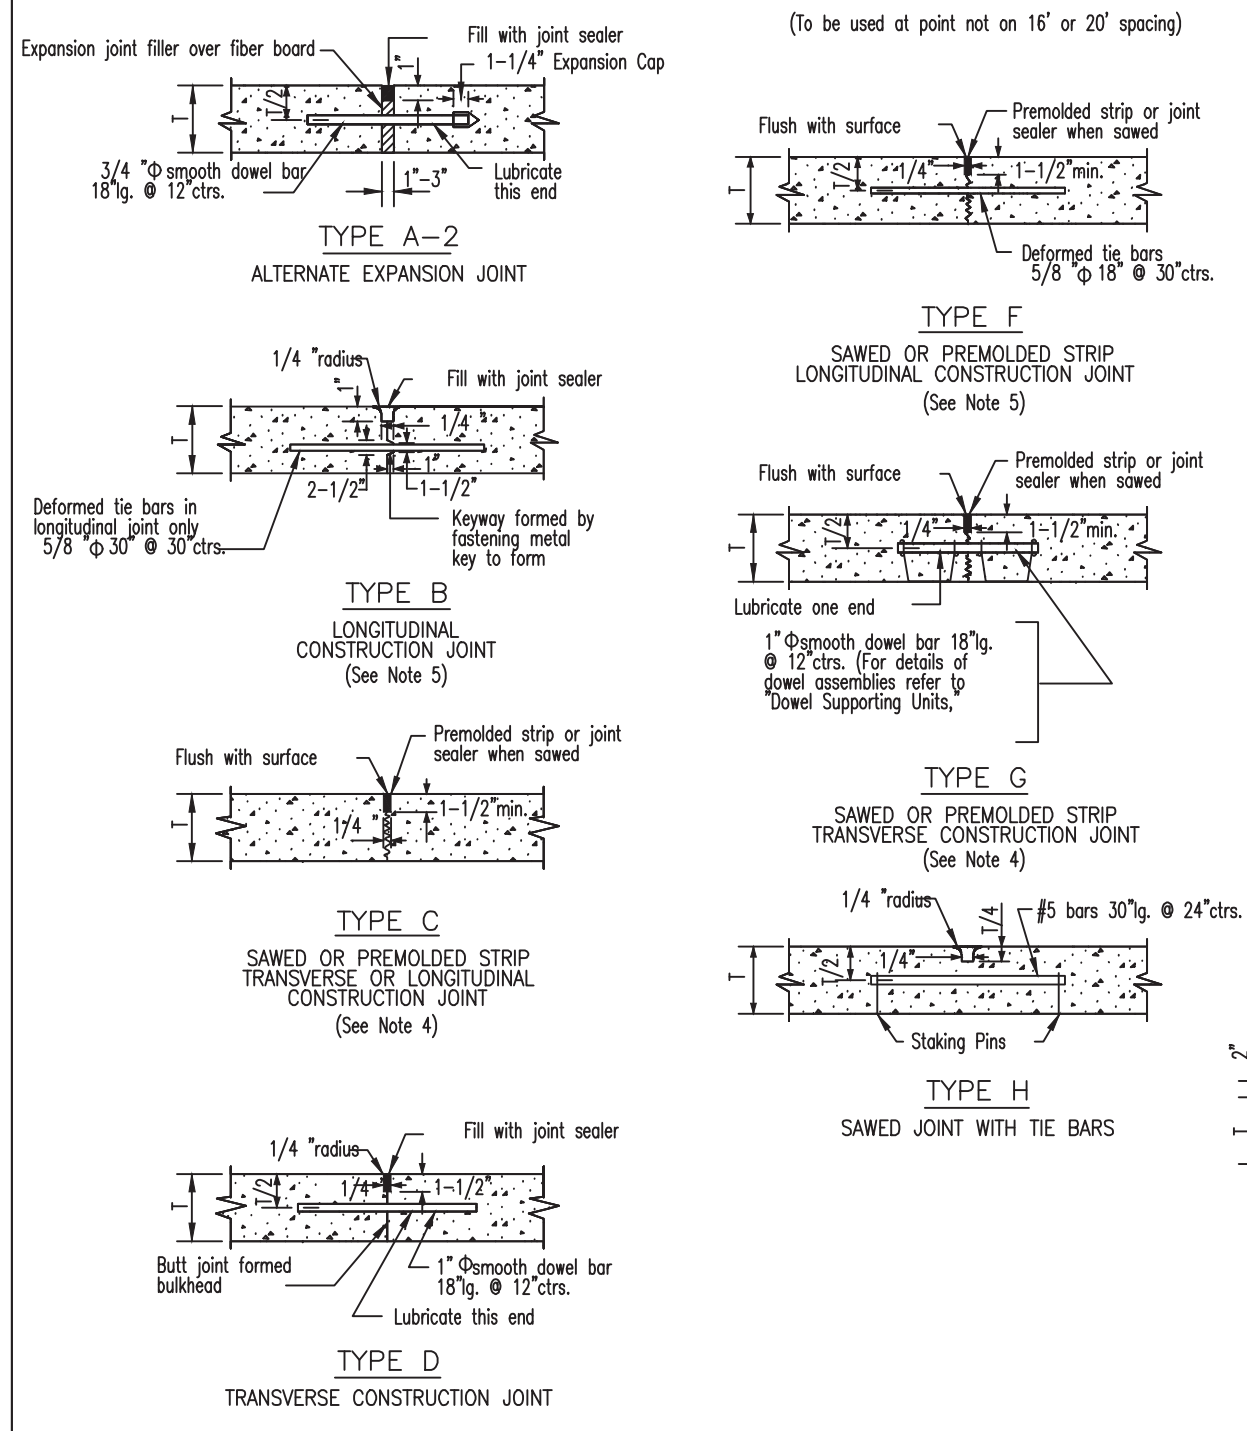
Expansion joint filler over fiber board
Fill with joint sealer
1-1/4" Expansion Cap
T
T/2
3/4 "Φ smooth dowel bar 18"lg. @ 12"ctrs.
1"-3"
Lubricate this end

TYPE A-2
ALTERNATE EXPANSION JOINT

1/4 "radius
Fill with joint sealer
T
1/4
1"
2-1/2"
1-1/2"
Deformed tie bars in longitudinal joint only 5/8 "Φ 30" @ 30"ctrs.
Keyway formed by fastening metal key to form

TYPE B
LONGITUDINAL CONSTRUCTION JOINT
(See Note 5)

Flush with surface
Premolded strip or joint sealer when sawed
T
1-1/2"min.
1/4 "

TYPE C
SAWED OR PREMOLDED STRIP TRANSVERSE OR LONGITUDINAL CONSTRUCTION JOINT
(See Note 4)

1/4 "radius
Fill with joint sealer
T
T/2
1/4
1-1/2"
Butt joint formed bulkhead
1" Φsmooth dowel bar 18"lg. @ 12"ctrs.
Lubricate this end

TYPE D
TRANSVERSE CONSTRUCTION JOINT

(To be used at point not on 16' or 20' spacing)

Flush with surface
Premolded strip or joint sealer when sawed
T
T/2
1/4"
1-1/2"min.
Deformed tie bars 5/8 "Φ 18" @ 30"ctrs.

TYPE F
SAWED OR PREMOLDED STRIP LONGITUDINAL CONSTRUCTION JOINT
(See Note 5)

Flush with surface
Premolded strip or joint sealer when sawed
T
T/2
1/4"
1-1/2"min.
Lubricate one end
1" Φsmooth dowel bar 18"lg. @ 12"ctrs. (For details of dowel assemblies refer to "Dowel Supporting Units,"

TYPE G
SAWED OR PREMOLDED STRIP TRANSVERSE CONSTRUCTION JOINT
(See Note 4)

1/4 "radius
T/4
#5 bars 30"lg. @ 24"ctrs.
T
T/2
1/4"
Staking Pins

TYPE H
SAWED JOINT WITH TIE BARS

T ... 2"